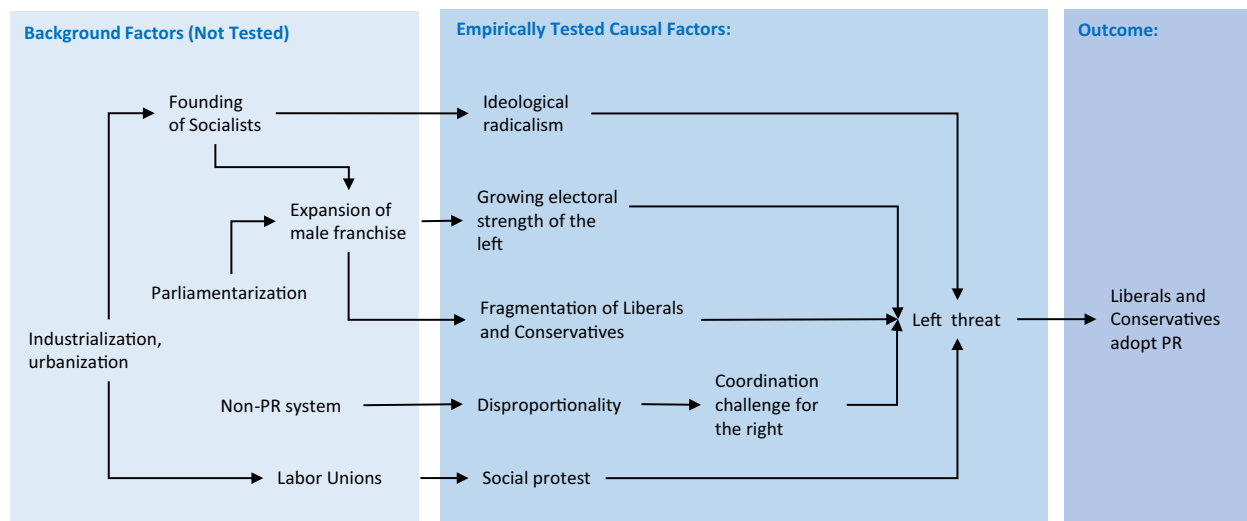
Background Factors (Not Tested)

Empirically Tested Causal Factors:

Outcome:

Founding of Socialists

Ideological radicalism

Expansion of male franchise

Growing electoral strength of the left

Parliamentarization

Fragmentation of Liberals and Conservatives

Left threat

Liberals and Conservatives adopt PR

Industrialization, urbanization

Non-PR system

Disproportionality

Coordination challenge for the right

Labor Unions

Social protest